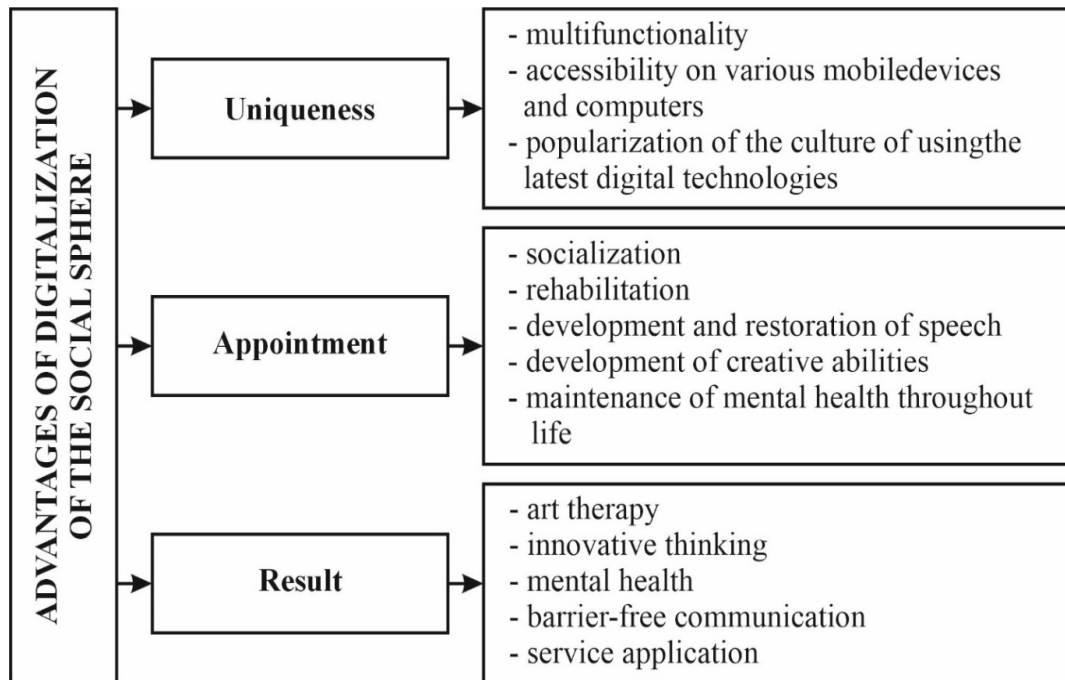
ADVANTAGES OF DIGITALIZATION OF THE SOCIAL SPHERE

Uniqueness

- multifunctionality
- accessibility on various mobiledevices and computers
- popularization of the culture of usingthe latest digital technologies

Appointment

- socialization
- rehabilitation
- development and restoration of speech
- development of creative abilities
- maintenance of mental health throughout life

Result

- art therapy
- innovative thinking
- mental health
- barrier-free communication
- service application